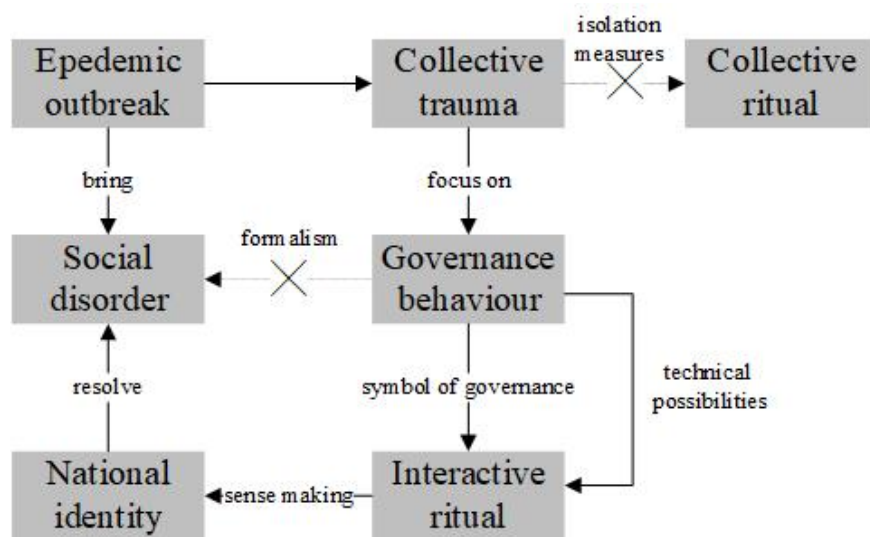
Epedemic outbreak

Collective trauma

isolation measures

Collective ritual

bring

focus on

formalism

Social disorder

Governance behaviour

resolve

symbol of governance

technical possibilities

National identity

sense making

Interactive ritual